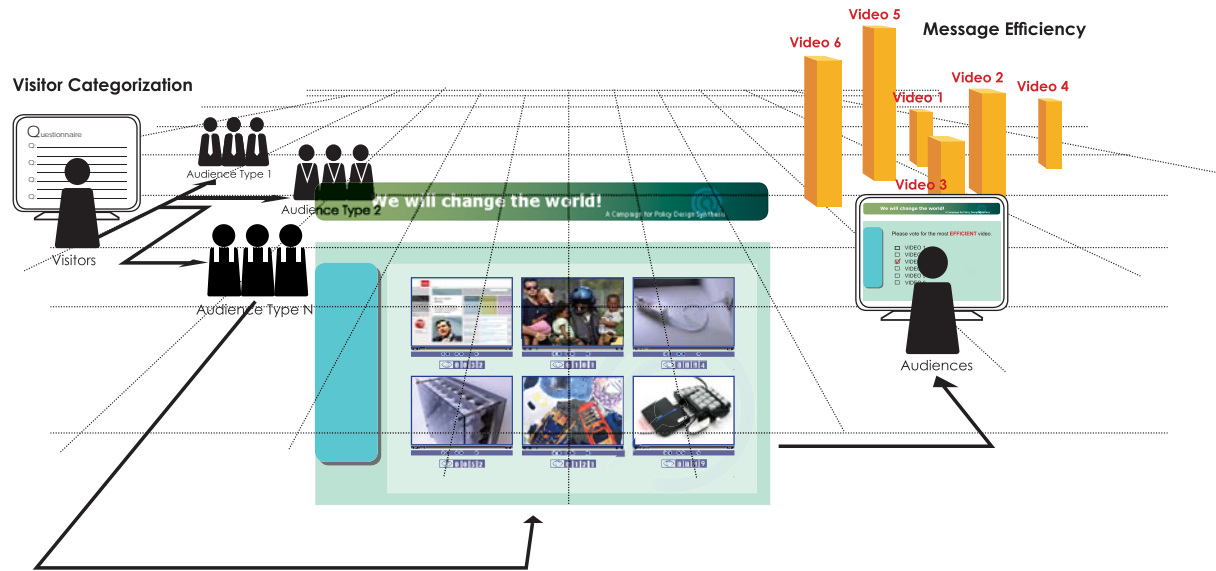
Video 5

Message Efficiency

Video 6

Video 2

Video 4

Video 1

Video 3

Visitor Categorization

Questionnaire

Audience Type 1

Audience Type 2

Visitors

Audience Type N

We will change the world!

A Campaign for Policy Design Synthesis

We will change the world!

Please vote for the most EFFICIENT video.

VIDEO 1
VIDEO
VIDEO
VIDEO
VIDEO
VIDEO

Audiences